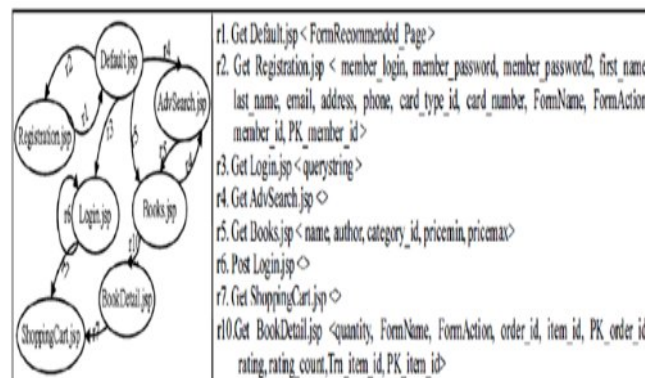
r2
Default.jsp
r4
AdvSearch.jsp
Registration.jsp
r1
r3
r5
Books.jsp
r6
Login.jsp
r10
r7
BookDetail.jsp
ShoppingCart.jsp

r1. Get Default.jsp < FormRecommended_Page >
r2. Get Registration.jsp < member_login, member_password, member_password2, first_name, last_name, email, address, phone, card_type_id, card_number, FormName, FormAction, member_id, PK_member_id >
r3. Get Login.jsp < querystring >
r4. Get AdvSearch.jsp <>
r5. Get Books.jsp < name, author, category_id, pricemin, pricemax>
r6. Post Login.jsp <>
r7. Get ShoppingCart.jsp <>
r10. Get BookDetail.jsp <quantity, FormName, FormAction, order_id, item_id, PK_order_id, rating, rating_count, Trn_item_id, PK_item_id>